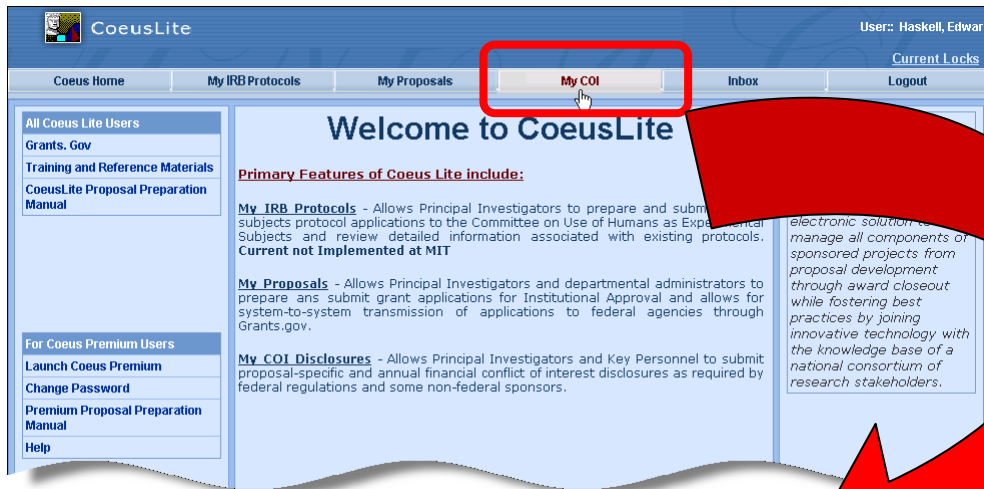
CoeusLite

User:: Haskell, Edwar

Current Locks

Coeus Home | My IRB Protocols | My Proposals | My COI | Inbox | Logout

All Coeus Lite Users
Grants. Gov
Training and Reference Materials
CoeusLite Proposal Preparation Manual

For Coeus Premium Users
Launch Coeus Premium
Change Password
Premium Proposal Preparation Manual
Help

Welcome to CoeusLite

Primary Features of Coeus Lite include:

My IRB Protocols - Allows Principal Investigators to prepare and subm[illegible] subjects protocol applications to the Committee on Use of Humans as Expe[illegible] Subjects and review detailed information associated with existing protocols. Current not Implemented at MIT

My Proposals - Allows Principal Investigators and departmental administrators to prepare ans submit grant applications for Institutional Approval and allows for system-to-system transmission of applications to federal agencies through Grants.gov.

My COI Disclosures - Allows Principal Investigators and Key Personnel to submit proposal-specific and annual financial conflict of interest disclosures as required by federal regulations and some non-federal sponsors.

electronic solution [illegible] manage all components of sponsored projects from proposal development through award closeout while fostering best practices by joining innovative technology with the knowledge base of a national consortium of research stakeholders.